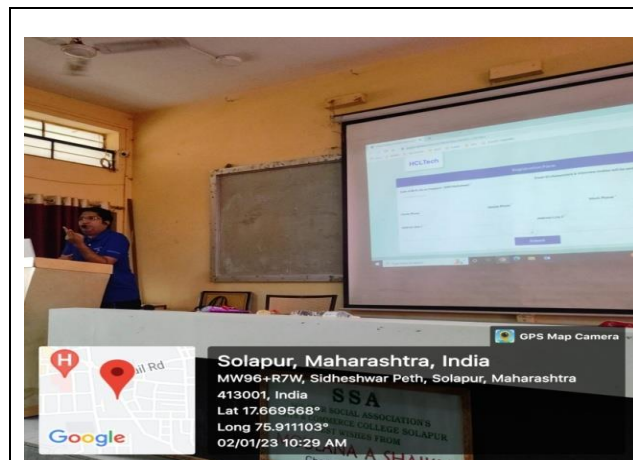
HCLTech

GPS Map Camera

il Rd

Google

Solapur, Maharashtra, India
MW96+R7W, Sidheshwar Peth, Solapur, Maharashtra 413001, India
Lat 17.669568°
Long 75.911103°
02/01/23 10:29 AM

SSA
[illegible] SOCIAL ASSOCIATION'S
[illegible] COLLEGE SOLAPUR
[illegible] WISHES FROM
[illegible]ANA A SHAIKH